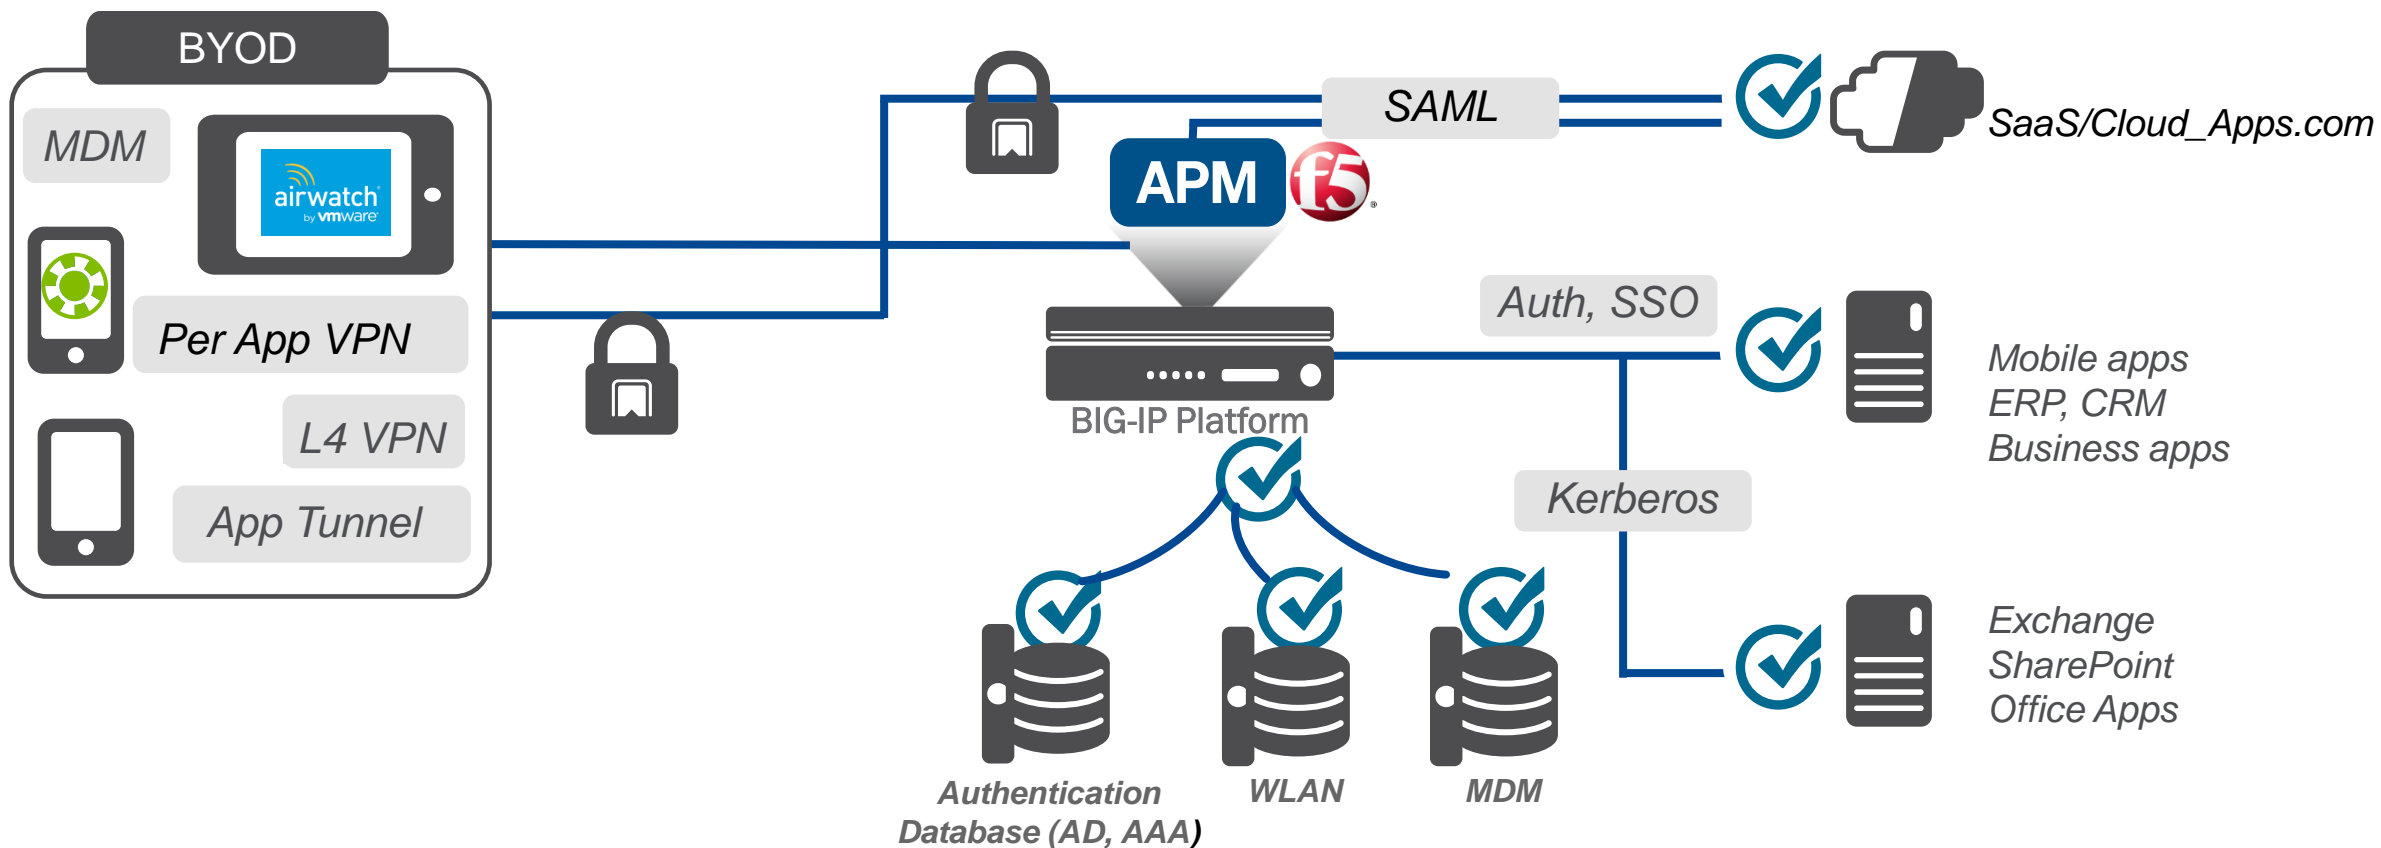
BYOD

MDM

airwatch
by vmware

Per App VPN

L4 VPN

App Tunnel

SAML

SaaS/Cloud_Apps.com

APM

f5

Auth, SSO

BIG-IP Platform

Mobile apps
ERP, CRM
Business apps

Kerberos

Exchange
SharePoint
Office Apps

Authentication Database (AD, AAA)

WLAN

MDM